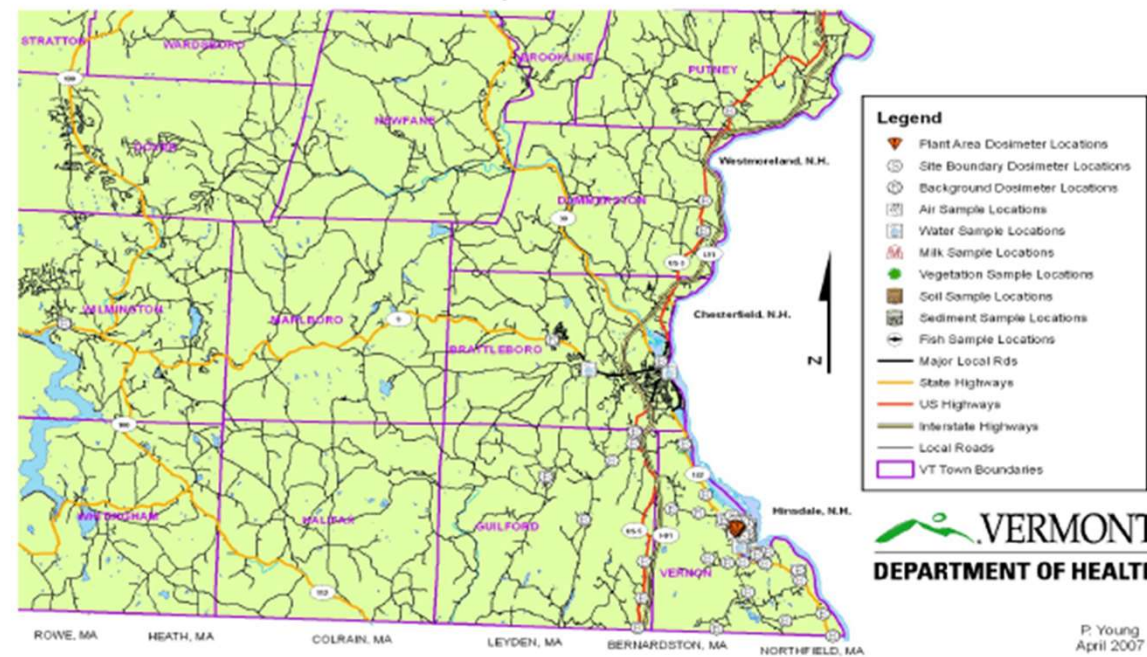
STRATTON
WARDSBORO
BROOKLINE
PUTNEY
NEWFANE
DOVER
Westmoreland, N.H.
DUMMERSTON
WILMINGTON
MARLBORO
BRATTLEBORO
Chesterfield, N.H.
N
WHITINGHAM
HALIFAX
GUILFORD
VERNON
Hinsdale, N.H.
ROWE, MA
HEATH, MA
COLRAIN, MA
LEYDEN, MA
BERNARDSTON, MA
NORTHFIELD, MA

Legend
Plant Area Dosimeter Locations
Site Boundary Dosimeter Locations
Background Dosimeter Locations
Air Sample Locations
Water Sample Locations
Milk Sample Locations
Vegetation Sample Locations
Soil Sample Locations
Sediment Sample Locations
Fish Sample Locations
Major Local Rds
State Highways
US Highways
Interstate Highways
Local Roads
VT Town Boundaries

VERMONT
DEPARTMENT OF HEALT

P. Young
April 2007